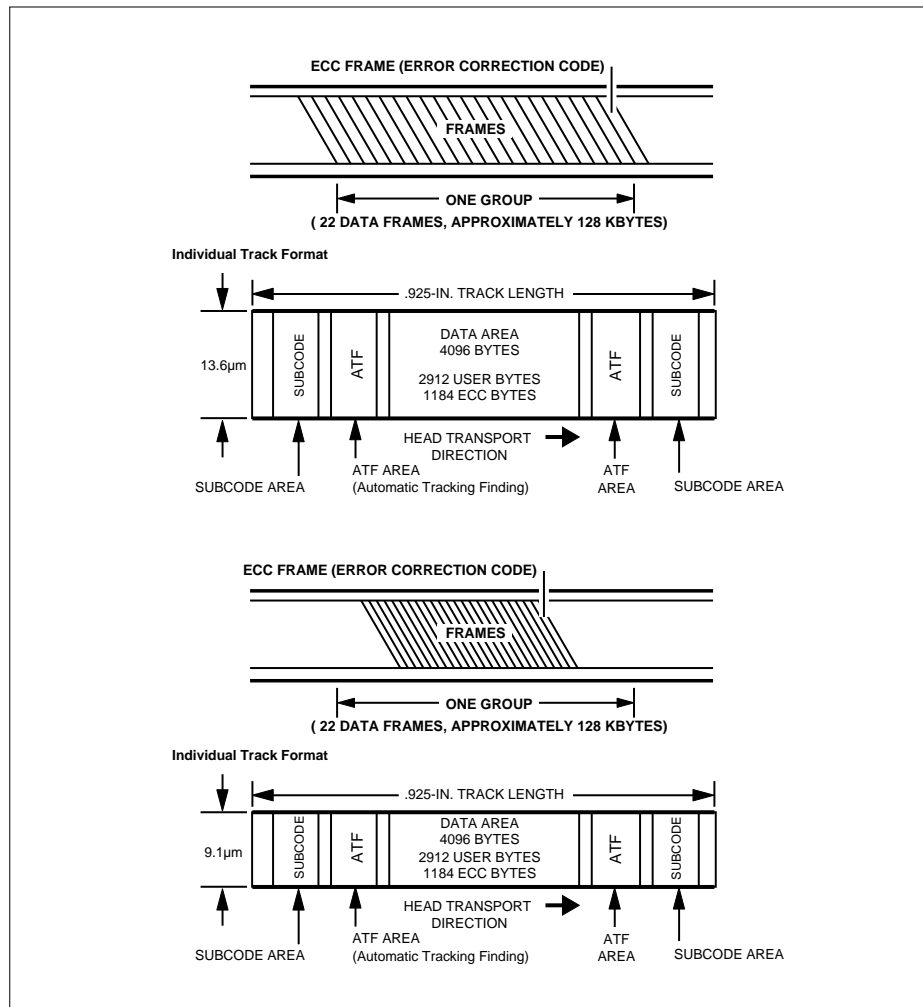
ECC FRAME (ERROR CORRECTION CODE)

FRAMES

ONE GROUP
( 22 DATA FRAMES, APPROXIMATELY 128 KBYTES)

Individual Track Format

.925-IN. TRACK LENGTH

13.6µm

SUBCODE

ATF

DATA AREA
4096 BYTES

2912 USER BYTES
1184 ECC BYTES

ATF

SUBCODE

HEAD TRANSPORT
DIRECTION

SUBCODE AREA

ATF AREA
(Automatic Tracking Finding)

ATF
AREA

SUBCODE AREA

ECC FRAME (ERROR CORRECTION CODE)

FRAMES

ONE GROUP
( 22 DATA FRAMES, APPROXIMATELY 128 KBYTES)

Individual Track Format

.925-IN. TRACK LENGTH

9.1µm

SUBCODE

ATF

DATA AREA
4096 BYTES
2912 USER BYTES
1184 ECC BYTES

ATF

SUBCODE

HEAD TRANSPORT
DIRECTION

SUBCODE AREA

ATF AREA
(Automatic Tracking Finding)

ATF
AREA

SUBCODE AREA